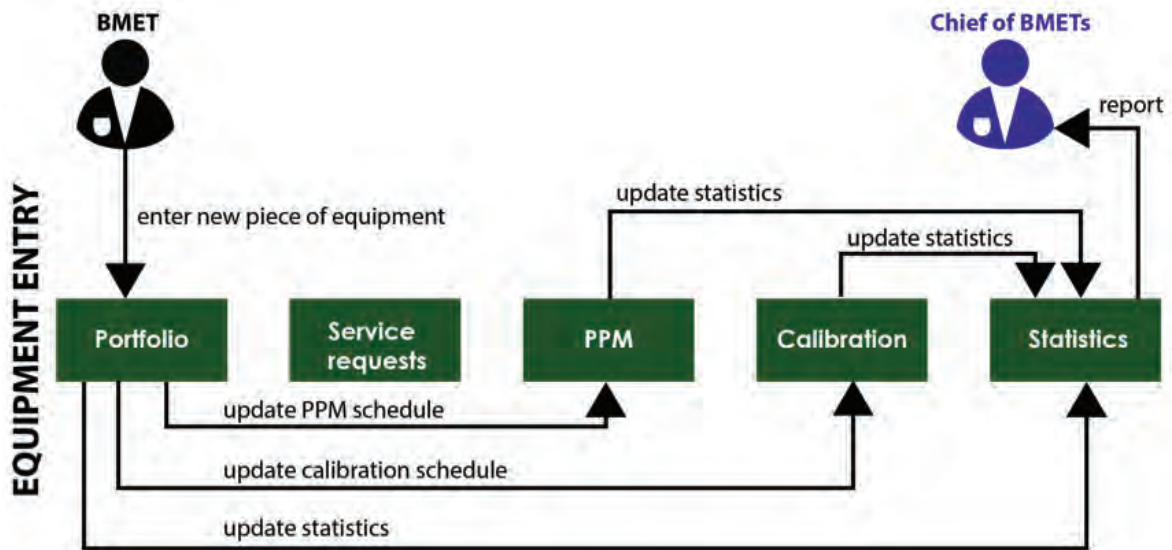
EQUIPMENT ENTRY

BMET

Chief of BMETs

report

enter new piece of equipment

update statistics

update statistics

Portfolio

Service requests

PPM

Calibration

Statistics

update PPM schedule

update calibration schedule

update statistics